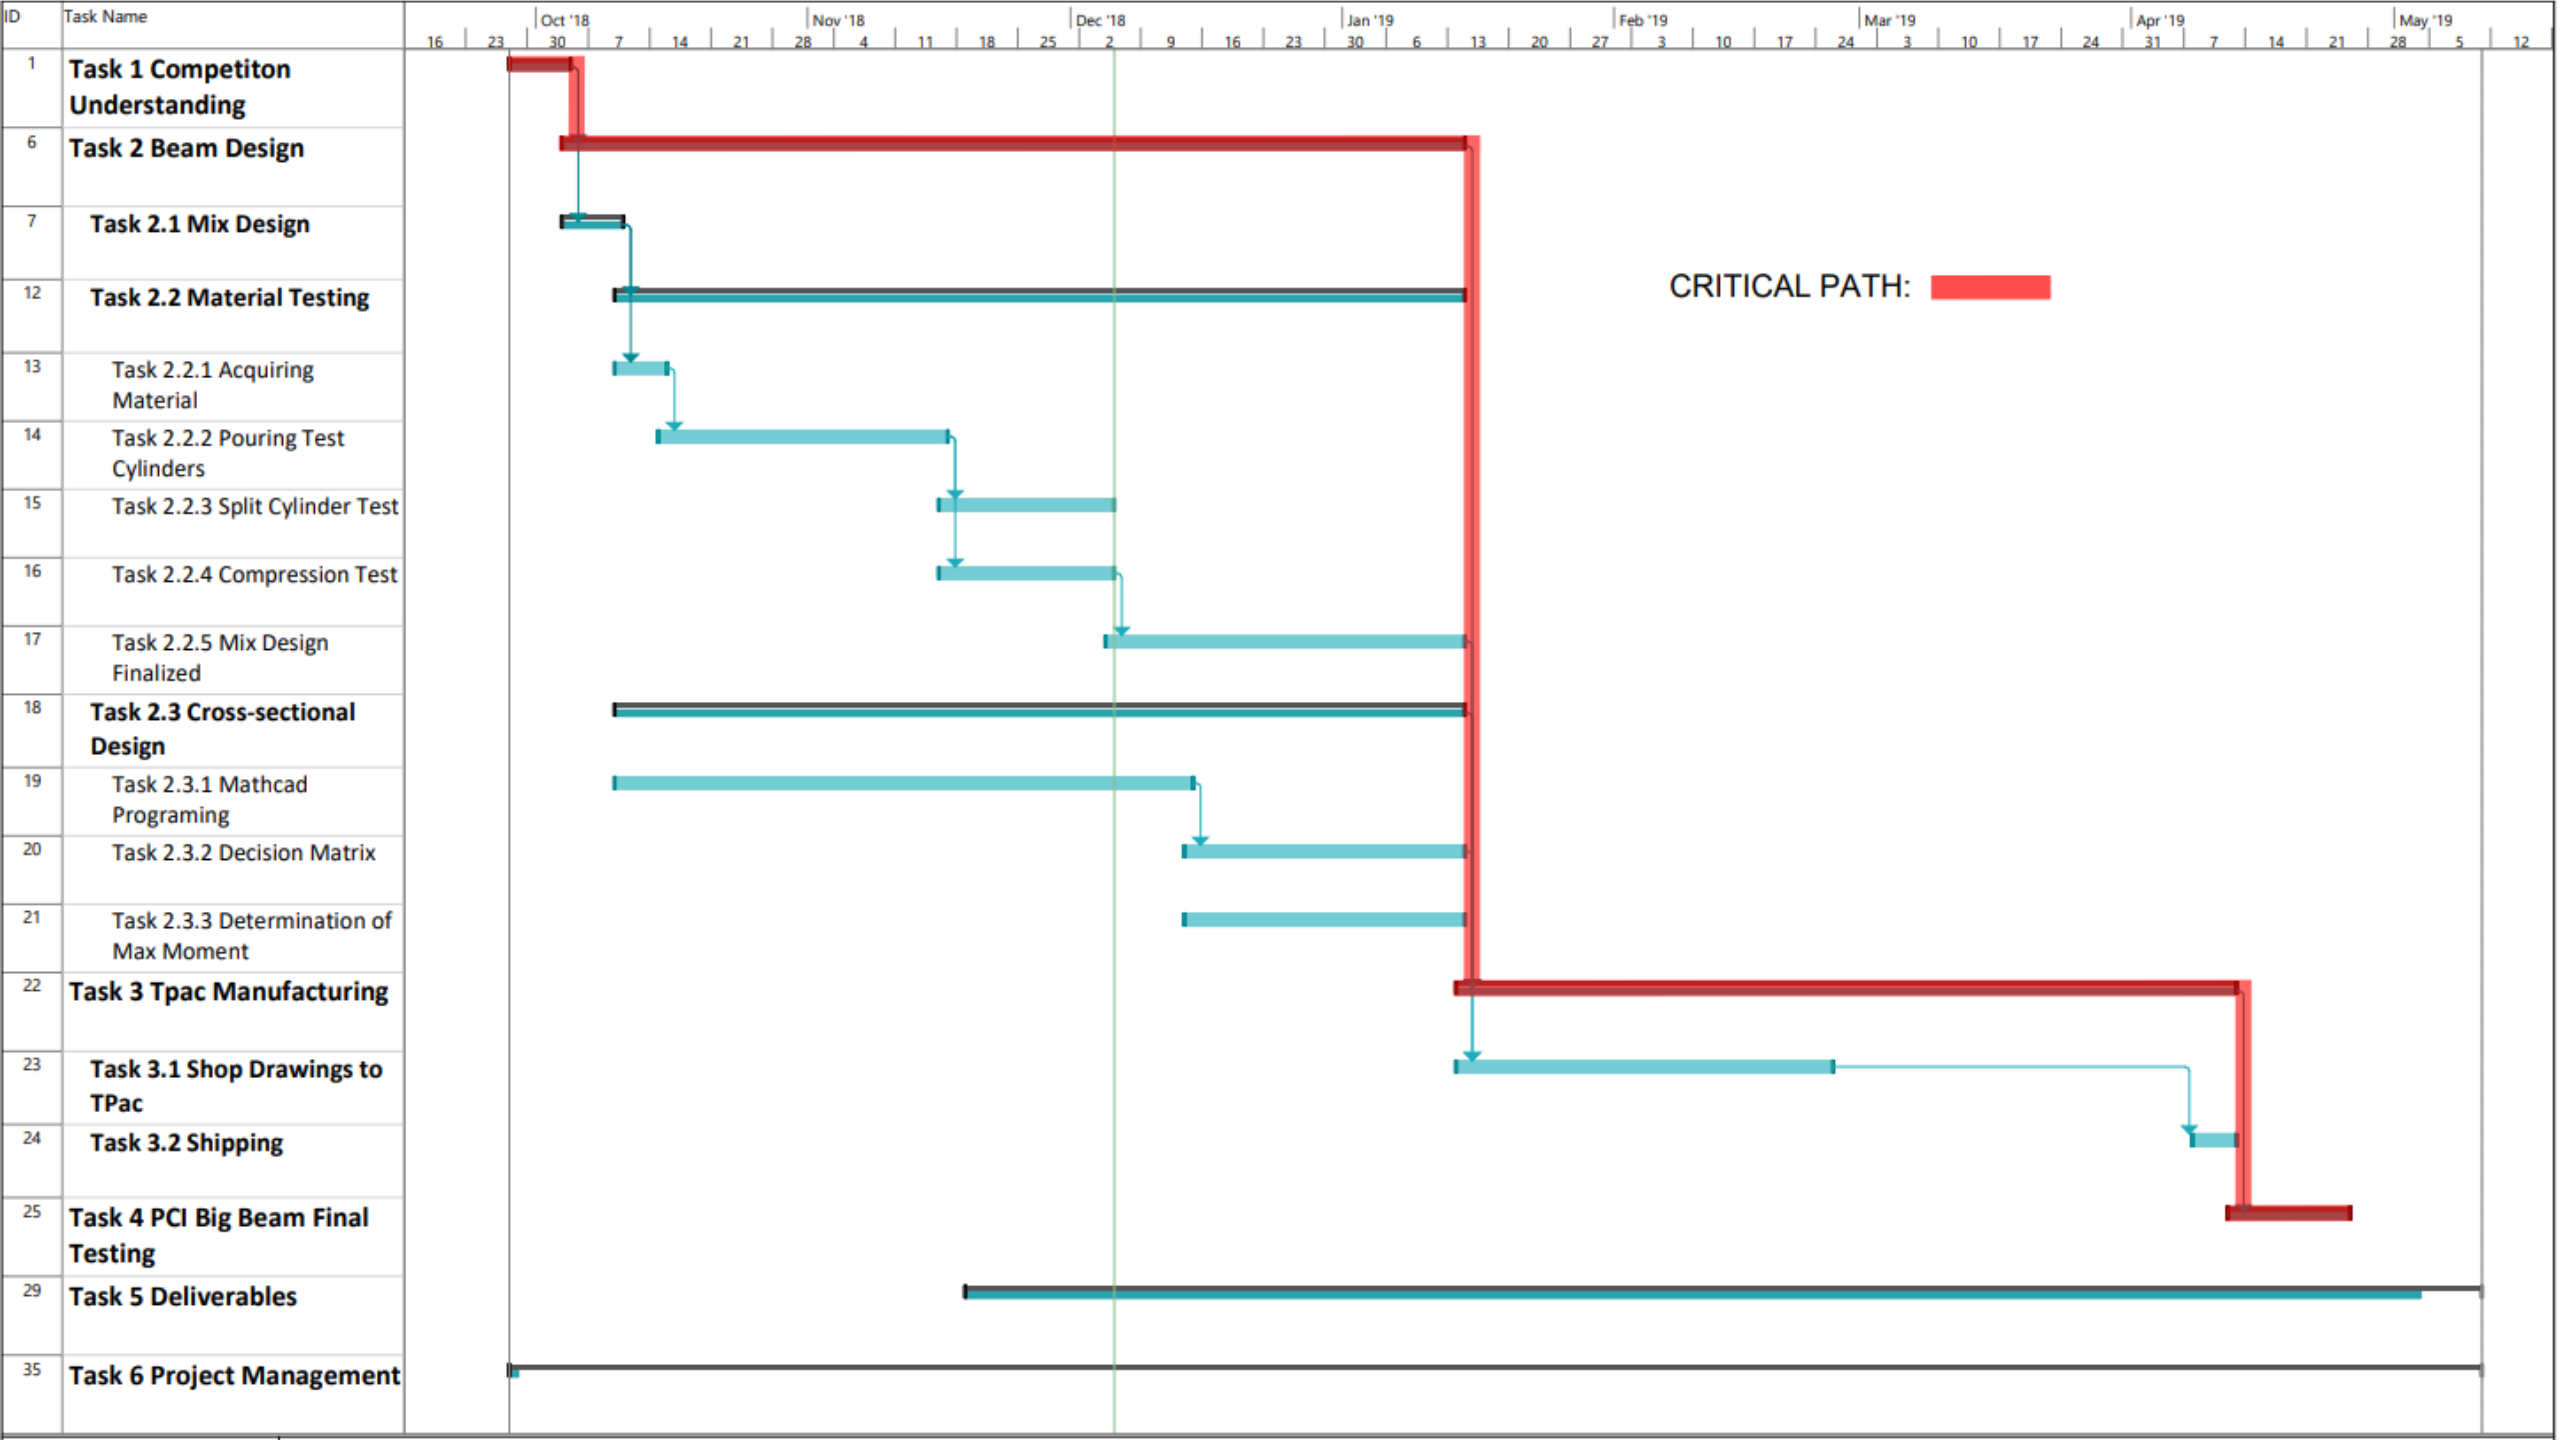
| ID | Task Name |
|---|---|
| 1 | Task 1 Competiton Understanding |
| 6 | Task 2 Beam Design |
| 7 | Task 2.1 Mix Design |
| 12 | Task 2.2 Material Testing |
| 13 | Task 2.2.1 Acquiring Material |
| 14 | Task 2.2.2 Pouring Test Cylinders |
| 15 | Task 2.2.3 Split Cylinder Test |
| 16 | Task 2.2.4 Compression Test |
| 17 | Task 2.2.5 Mix Design Finalized |
| 18 | Task 2.3 Cross-sectional Design |
| 19 | Task 2.3.1 Mathcad Programing |
| 20 | Task 2.3.2 Decision Matrix |
| 21 | Task 2.3.3 Determination of Max Moment |
| 22 | Task 3 Tpac Manufacturing |
| 23 | Task 3.1 Shop Drawings to TPac |
| 24 | Task 3.2 Shipping |
| 25 | Task 4 PCI Big Beam Final Testing |
| 29 | Task 5 Deliverables |
| 35 | Task 6 Project Management |

Oct '18 Nov '18 Dec '18 Jan '19 Feb '19 Mar '19 Apr '19 May '19

16 23 30 7 14 21 28 4 11 18 25 2 9 16 23 30 6 13 20 27 3 10 17 24 3 10 17 24 31 7 14 21 28 5 12

CRITICAL PATH: